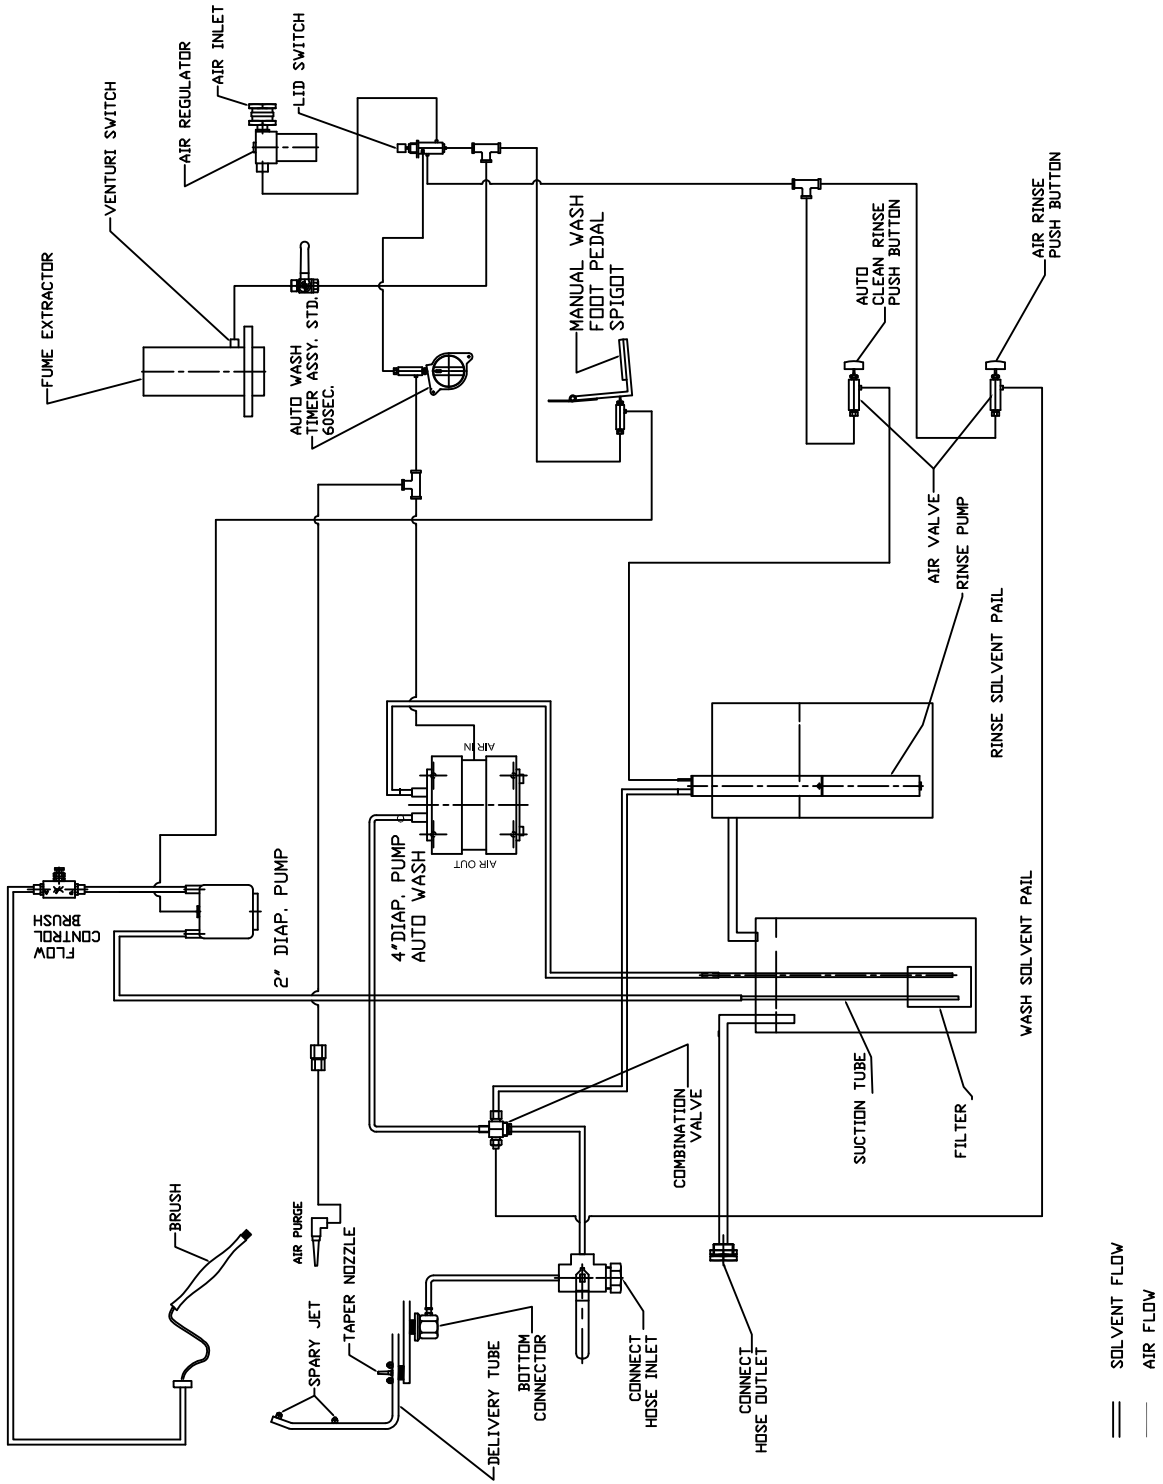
AIR INLET
AIR REGULATOR
LID SWITCH
VENTURI SWITCH
FUME EXTRACTOR
AUTO WASH TIMER ASSY. STD. 60SEC.
MANUAL WASH FOOT PEDAL SPIGOT
AUTO CLEAN RINSE PUSH BUTTON
AIR RINSE PUSH BUTTON
AIR VALVE
RINSE PUMP
RINSE SOLVENT PAIL
AIR IN
AIR OUT
4"DIAP. PUMP AUTO WASH
2" DIAP. PUMP
FLOW CONTROL BRUSH
WASH SOLVENT PAIL
SUCTION TUBE
FILTER
COMBINATION VALVE
BRUSH
AIR PURGE
TAPER NOZZLE
SPARY JET
DELIVERY TUBE
BOTTOM CONNECTOR
CONNECT HOSE INLET
CONNECT HOSE OUTLET
SOLVENT FLOW
AIR FLOW